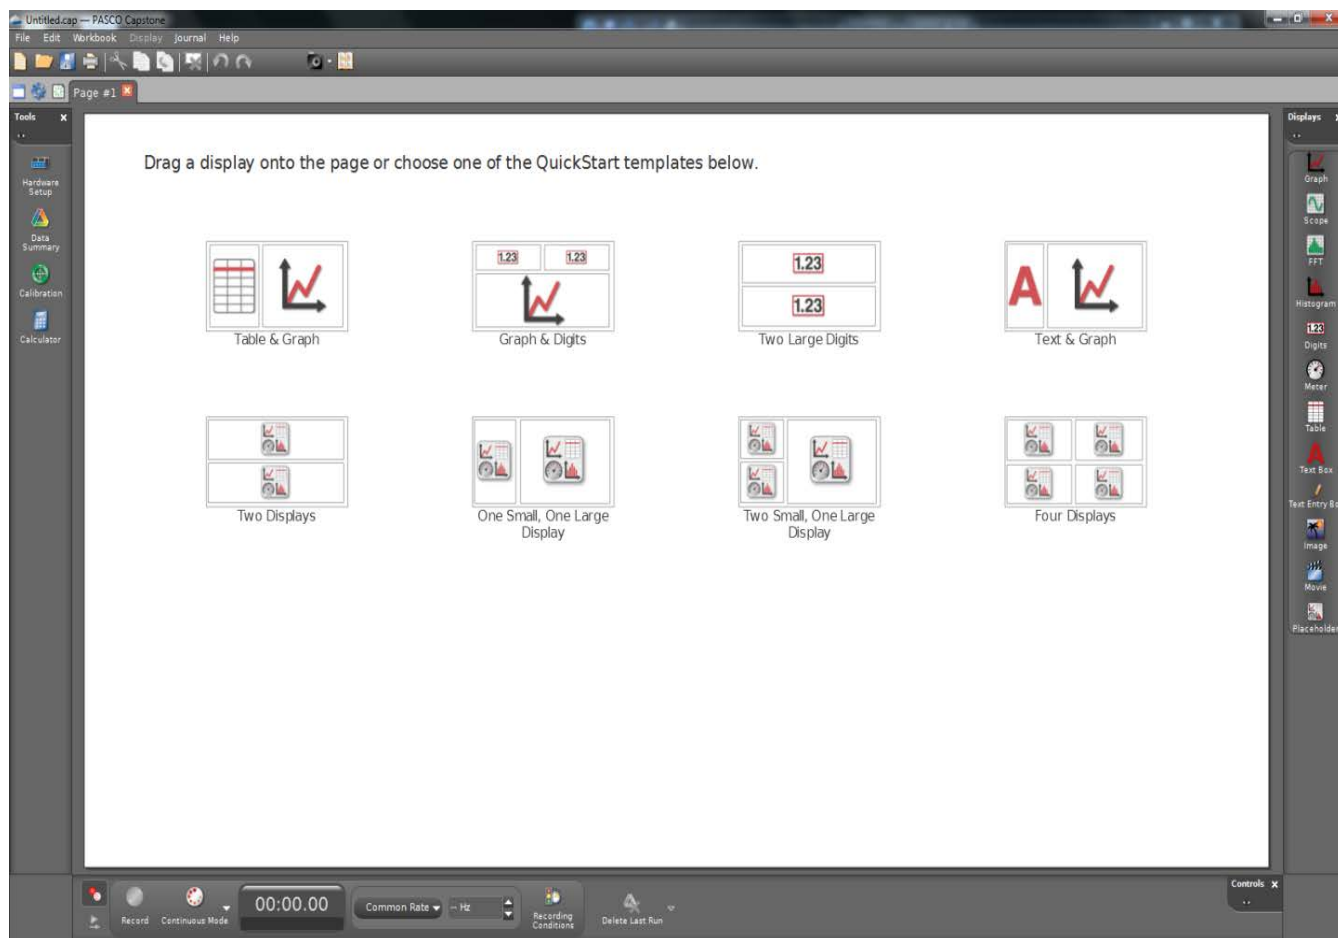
Untitled.cap — PASCO Capstone

File Edit Workbook Display Journal Help

Page #1

Tools

Hardware Setup

Data Summary

Calibration

Calculator

Drag a display onto the page or choose one of the QuickStart templates below.

1.23 1.23

1.23

1.23

A

Table & Graph

Graph & Digits

Two Large Digits

Text & Graph

Two Displays

One Small, One Large Display

Two Small, One Large Display

Four Displays

Displays

Graph

Scope

FFT

Histogram

1.23

Digits

Meter

Table

Text Box

Text Entry Bo

Image

Movie

Placeholder

Record

Continuous Mode

00:00.00

Common Rate

-- Hz

Recording Conditions

Delete Last Run

Controls